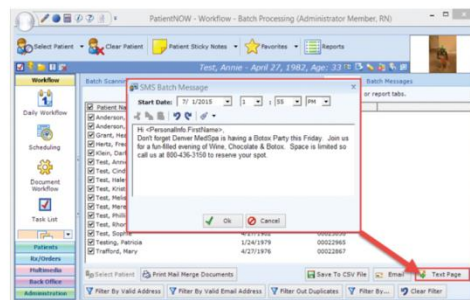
PatientNOW - Workflow - Batch Processing (Administrator Member, RN)

Select Patient | Clear Patient | Patient Sticky Notes | Favorites | Reports

Test, Annie - April 27, 1982, Age: 33

Workflow

Daily Workflow

Scheduling

Document Workflow

Task List

Patients

Rx/Orders

Multimedia

Back Office

Administration

Batch Scanning

Batch Messages

or report tabs.

Patient Na
Anderson,
Anderson,
Grant, Hea
Hertz, Fre
Klein, Dan
Test, Anni
Test, Cind
Test, Hele
Test, Krist
Test, Melis
Test, Mere
Test, Phill
Test, Rhon
Test, Sophi
Testing, Patricia 1/24/1979 00022865
Testing, Patricia 1/24/1979 00022864
Trafford, Mary 4/13/1982 00022863

SMS Batch Message

Start Date: 7/ 1/2015 | 1 : 55 | PM

Hi <PersonalInfo.FirstName>.
Don't forget Denver MedSpa is having a Botox Party this Friday. Join us for a fun-filled evening of Wine, Chocolate & Botox. Space is limited so call us at 800-436-3150 to reserve your spot.

Ok | Cancel

Select Patient | Print Mail Merge Documents | Save To CSV File | Email | Text Page

Filter By Valid Address | Filter By Valid Email Address | Filter Out Duplicates | Filter By... | Clear Filter